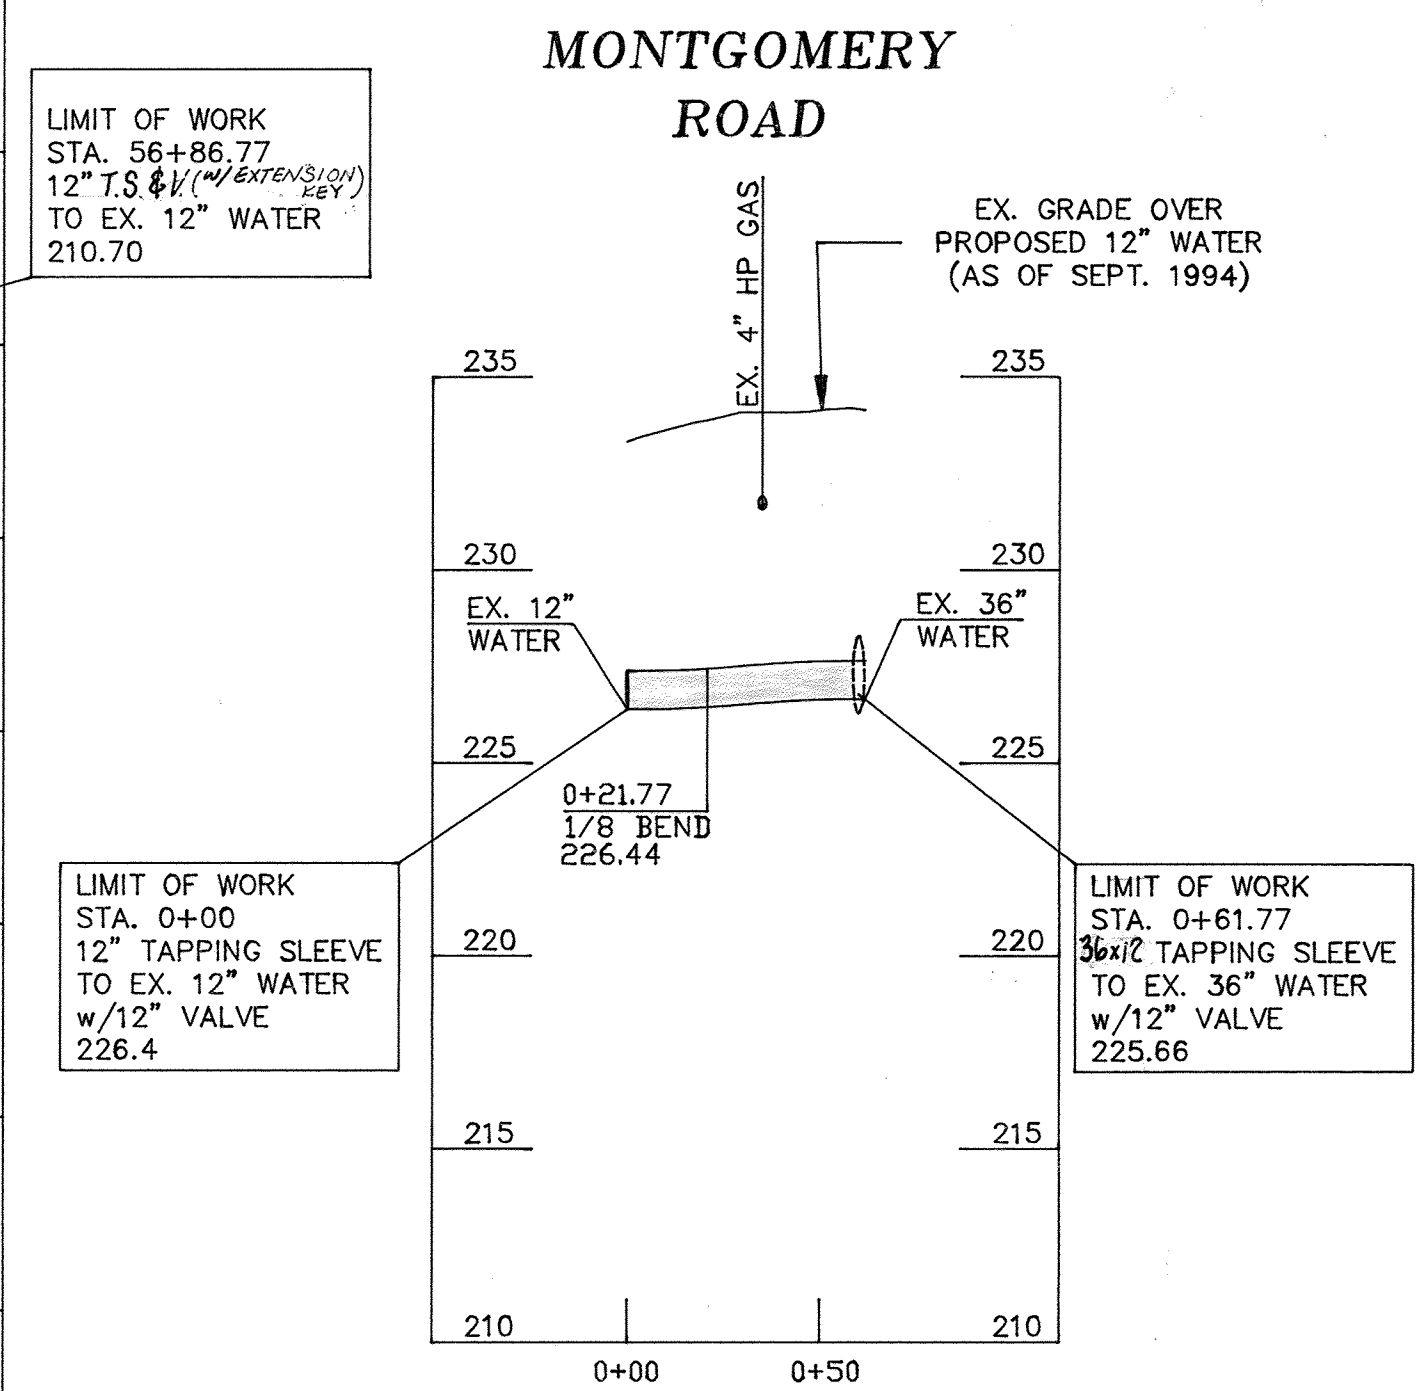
MONTGOMERY ROAD

LIMIT OF WORK
STA. 56+86.77
12" T.S.&V. (w/ EXTENSION KEY)
TO EX. 12" WATER
210.70

EX. 4" HP GAS

EX. GRADE OVER PROPOSED 12" WATER (AS OF SEPT. 1994)

235
235
230
230

EX. 12" WATER

EX. 36" WATER

225
225

0+21.77
1/8 BEND
226.44

LIMIT OF WORK
STA. 0+00
12" TAPPING SLEEVE
TO EX. 12" WATER
w/12" VALVE
226.4

LIMIT OF WORK
STA. 0+61.77
36x12 TAPPING SLEEVE
TO EX. 36" WATER
w/12" VALVE
225.66

220
220
215
215
210
210

0+00
0+50